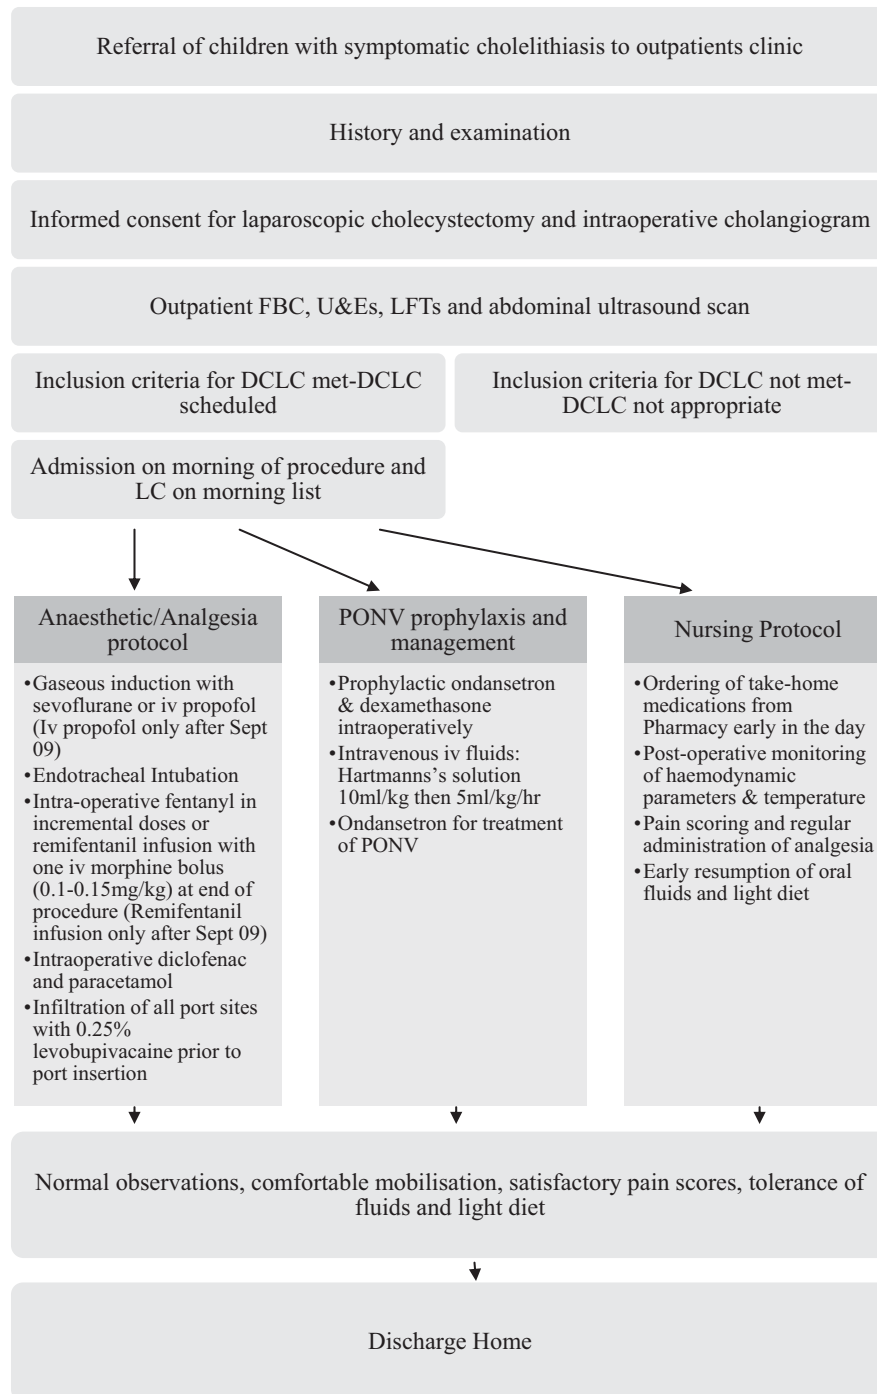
Referral of children with symptomatic cholelithiasis to outpatients clinic

History and examination

Informed consent for laparoscopic cholecystectomy and intraoperative cholangiogram

Outpatient FBC, U&Es, LFTs and abdominal ultrasound scan

Inclusion criteria for DCLC met-DCLC scheduled

Inclusion criteria for DCLC not met-DCLC not appropriate

Admission on morning of procedure and LC on morning list

Anaesthetic/Analgesia protocol

•Gaseous induction with sevoflurane or iv propofol (Iv propofol only after Sept 09)
•Endotracheal Intubation
•Intra-operative fentanyl in incremental doses or remifentanil infusion with one iv morphine bolus (0.1-0.15mg/kg) at end of procedure (Remifentanil infusion only after Sept 09)
•Intraoperative diclofenac and paracetamol
•Infiltration of all port sites with 0.25% levobupivacaine prior to port insertion

PONV prophylaxis and management

•Prophylactic ondansetron & dexamethasone intraoperatively
•Intravenous iv fluids: Hartmanns's solution 10ml/kg then 5ml/kg/hr
•Ondansetron for treatment of PONV

Nursing Protocol

•Ordering of take-home medications from Pharmacy early in the day
•Post-operative monitoring of haemodynamic parameters & temperature
•Pain scoring and regular administration of analgesia
•Early resumption of oral fluids and light diet

Normal observations, comfortable mobilisation, satisfactory pain scores, tolerance of fluids and light diet

Discharge Home